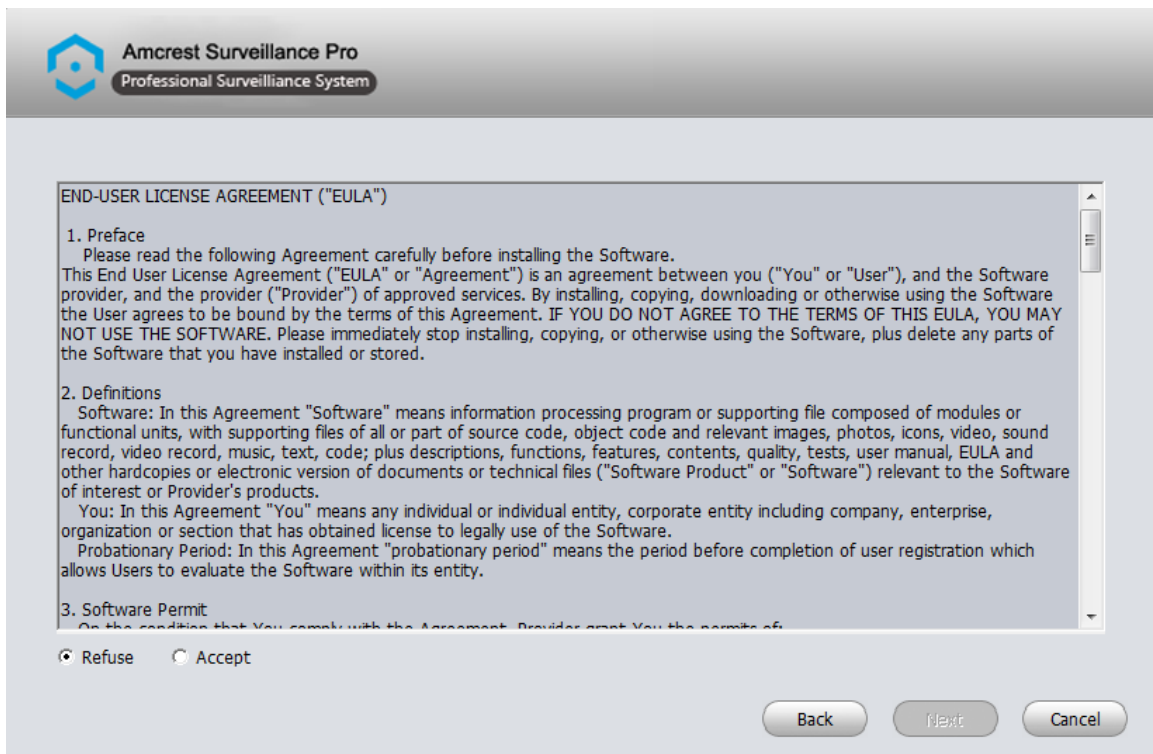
Amcrest Surveillance Pro
Professional Surveillance System

END-USER LICENSE AGREEMENT ("EULA")

1. Preface
Please read the following Agreement carefully before installing the Software.
This End User License Agreement ("EULA" or "Agreement") is an agreement between you ("You" or "User"), and the Software provider, and the provider ("Provider") of approved services. By installing, copying, downloading or otherwise using the Software the User agrees to be bound by the terms of this Agreement. IF YOU DO NOT AGREE TO THE TERMS OF THIS EULA, YOU MAY NOT USE THE SOFTWARE. Please immediately stop installing, copying, or otherwise using the Software, plus delete any parts of the Software that you have installed or stored.

2. Definitions
Software: In this Agreement "Software" means information processing program or supporting file composed of modules or functional units, with supporting files of all or part of source code, object code and relevant images, photos, icons, video, sound record, video record, music, text, code; plus descriptions, functions, features, contents, quality, tests, user manual, EULA and other hardcopies or electronic version of documents or technical files ("Software Product" or "Software") relevant to the Software of interest or Provider's products.
You: In this Agreement "You" means any individual or individual entity, corporate entity including company, enterprise, organization or section that has obtained license to legally use of the Software.
Probationary Period: In this Agreement "probationary period" means the period before completion of user registration which allows Users to evaluate the Software within its entity.

3. Software Permit
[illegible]

Refuse
Accept

Back
Next
Cancel